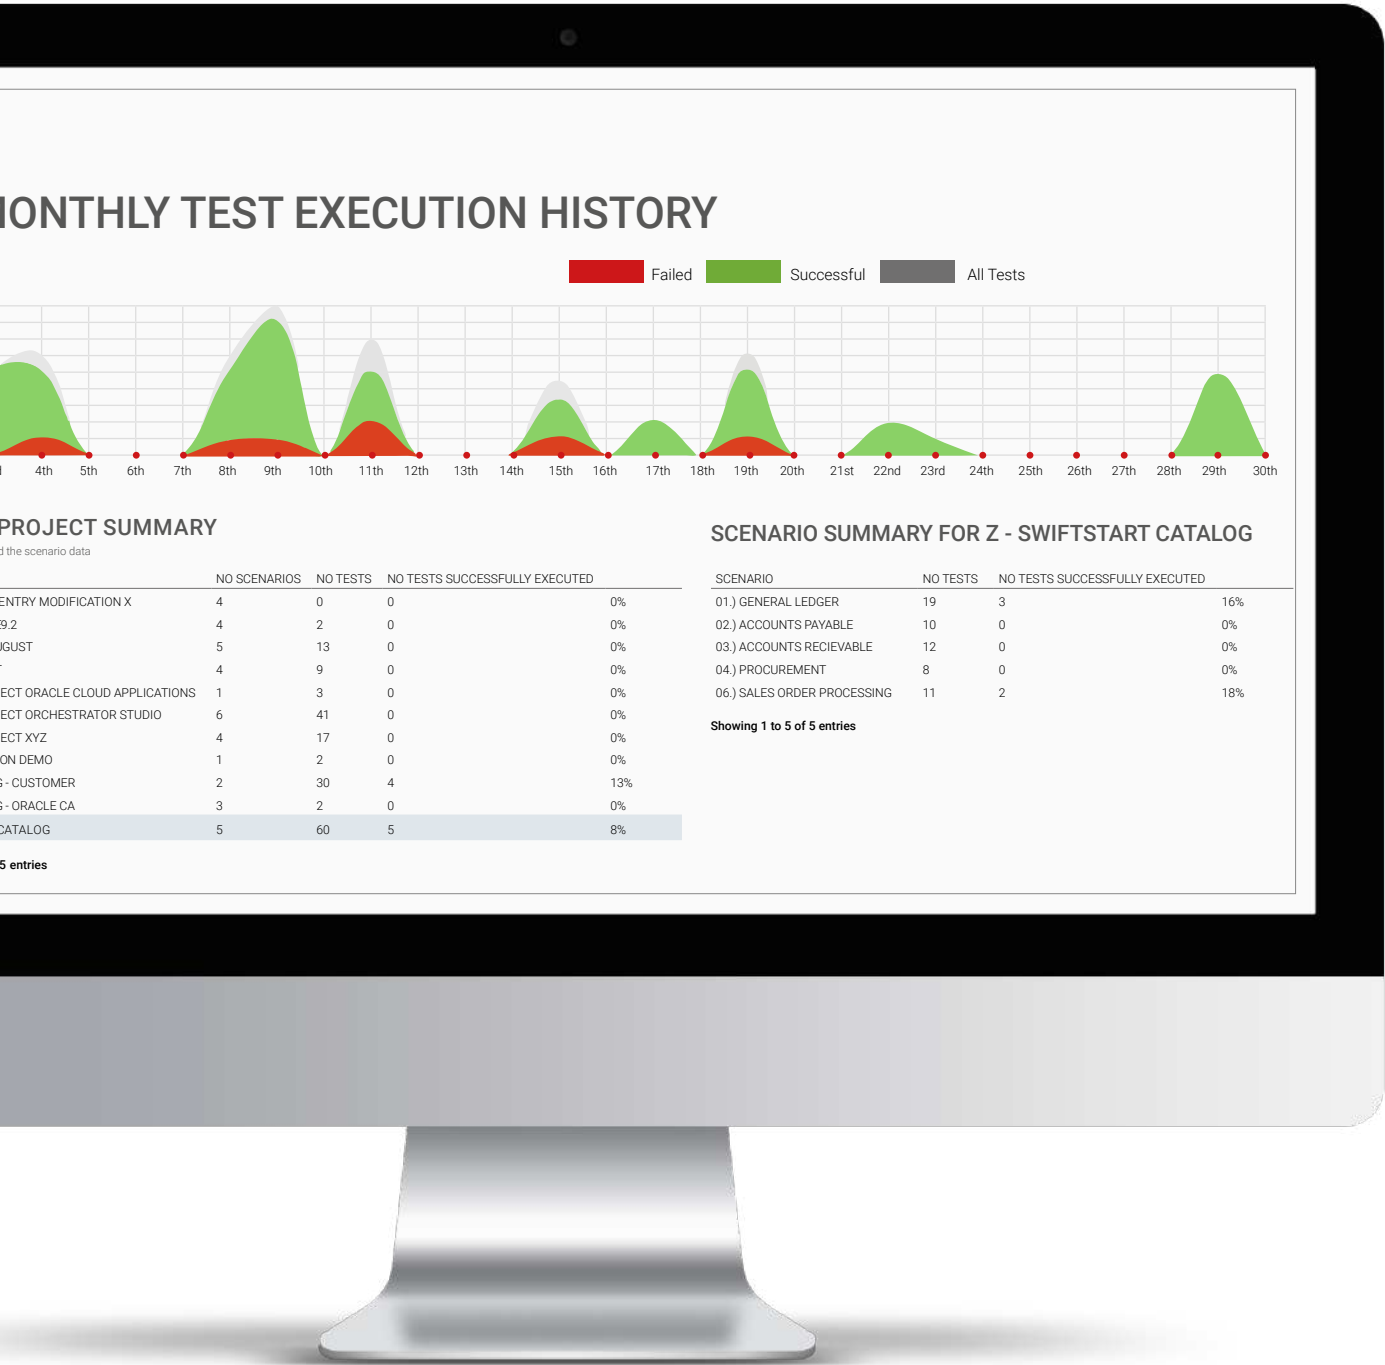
IONTHLY TEST EXECUTION HISTORY

Failed Successful All Tests

4th 5th 6th 7th 8th 9th 10th 11th 12th 13th 14th 15th 16th 17th 18th 19th 20th 21st 22nd 23rd 24th 25th 26th 27th 28th 29th 30th

PROJECT SUMMARY

d the scenario data

| | NO SCENARIOS | NO TESTS | NO TESTS SUCCESSFULLY EXECUTED | |
|---|---|---|---|---|
| ENTRY MODIFICATION X | 4 | 0 | 0 | 0% |
| 9.2 | 4 | 2 | 0 | 0% |
| IGUST | 5 | 13 | 0 | 0% |
| | 4 | 9 | 0 | 0% |
| ECT ORACLE CLOUD APPLICATIONS | 1 | 3 | 0 | 0% |
| ECT ORCHESTRATOR STUDIO | 6 | 41 | 0 | 0% |
| ECT XYZ | 4 | 17 | 0 | 0% |
| ON DEMO | 1 | 2 | 0 | 0% |
| - CUSTOMER | 2 | 30 | 4 | 13% |
| - ORACLE CA | 3 | 2 | 0 | 0% |
| CATALOG | 5 | 60 | 5 | 8% |

5 entries

SCENARIO SUMMARY FOR Z - SWIFTSTART CATALOG

| SCENARIO | NO TESTS | NO TESTS SUCCESSFULLY EXECUTED | |
|---|---|---|---|
| 01.) GENERAL LEDGER | 19 | 3 | 16% |
| 02.) ACCOUNTS PAYABLE | 10 | 0 | 0% |
| 03.) ACCOUNTS RECIEVABLE | 12 | 0 | 0% |
| 04.) PROCUREMENT | 8 | 0 | 0% |
| 06.) SALES ORDER PROCESSING | 11 | 2 | 18% |

Showing 1 to 5 of 5 entries